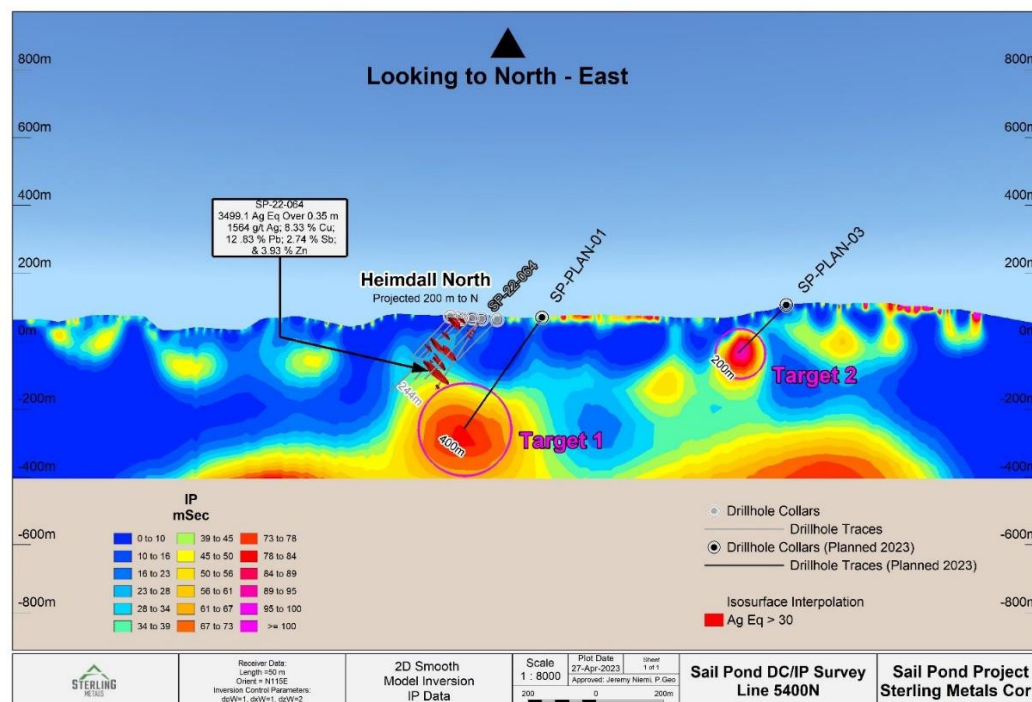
Looking to North - East

800m
600m
400m
200m
0m
-200m
-400m
-600m
-800m

800m
600m
400m
200m
0m
-200m
-400m
-600m
-800m

SP-22-064
3499.1 Ag Eq Over 0.35 m
1564 g/t Ag; 8.33 % Cu;
12 .83 % Pb; 2.74 % Sb;
& 3.93 % Zn

Heimdall North
Projected 200 m to N

SP-22-034
SP-PLAN-01
SP-PLAN-03

244m
400m
200m

Target 1
Target 2

IP
mSec

| | | |
|---|---|---|
| 0 to 10 | 39 to 45 | 73 to 78 |
| 10 to 16 | 45 to 50 | 78 to 84 |
| 16 to 23 | 50 to 56 | 84 to 89 |
| 23 to 28 | 56 to 61 | 89 to 95 |
| 28 to 34 | 61 to 67 | 95 to 100 |
| 34 to 39 | 67 to 73 | >= 100 |

Drillhole Collars
Drillhole Traces
Drillhole Collars (Planned 2023)
Drillhole Traces (Planned 2023)

Isosurface Interpolation
Ag Eq > 30

STERLING METALS

Receiver Data:
Length =50 m
Orient = N115E
Inversion Control Parameters:
dxW=1, dxW=1, dzW=2

2D Smooth
Model Inversion
IP Data

Scale
1 : 8000
200 0 200m

Plot Date
27-Apr-2023
Sheet
1 of 1
Approved: Jeremy Niemi, P.Geo

Sail Pond DC/IP Survey
Line 5400N

Sail Pond Project
Sterling Metals Cor